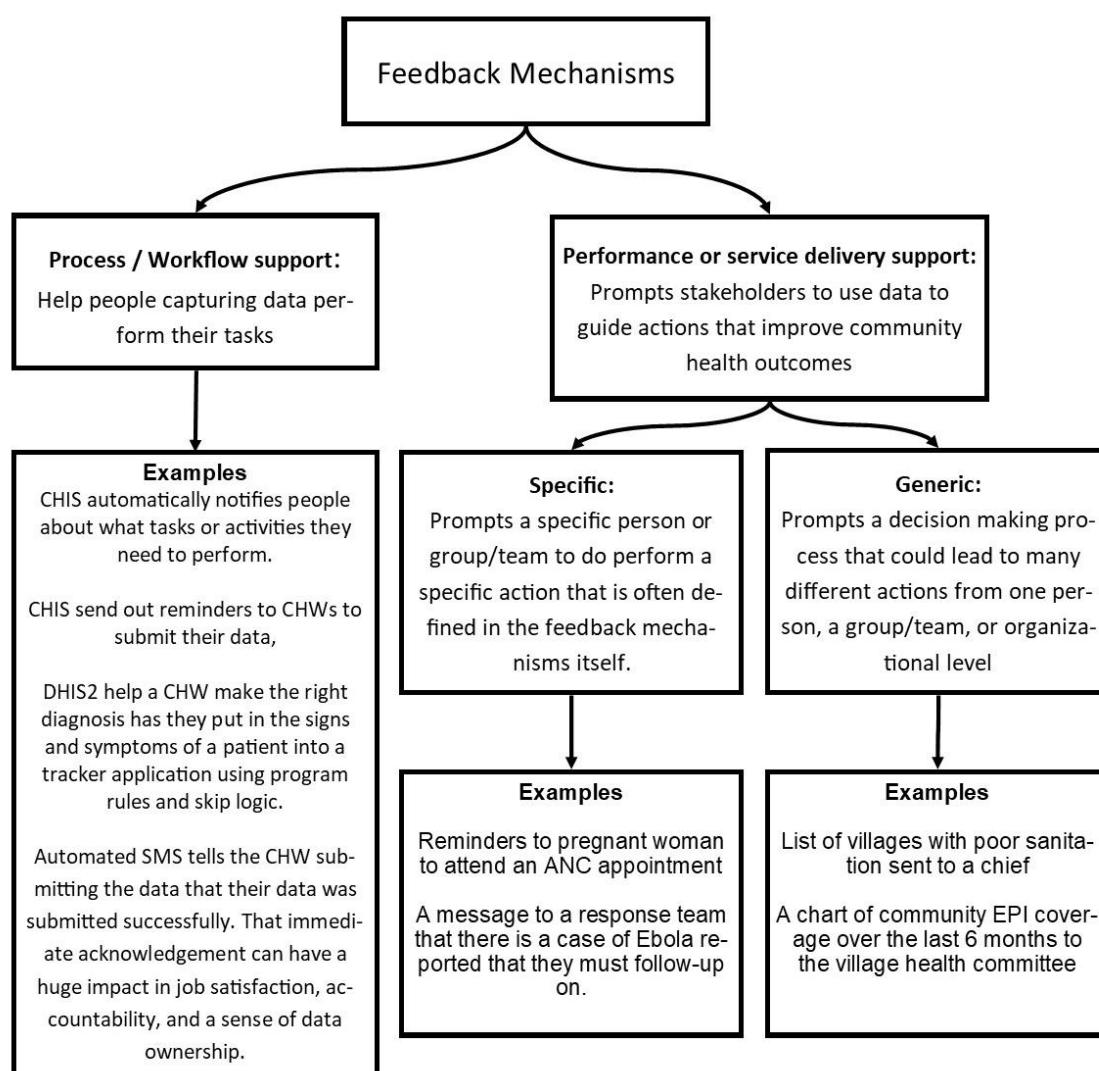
Feedback Mechanisms

Process / Workflow support:
Help people capturing data perform their tasks

Examples
CHIS automatically notifies people about what tasks or activities they need to perform.

CHIS send out reminders to CHWs to submit their data,

DHIS2 help a CHW make the right diagnosis has they put in the signs and symptoms of a patient into a tracker application using program rules and skip logic.

Automated SMS tells the CHW submitting the data that their data was submitted successfully. That immediate acknowledgement can have a huge impact in job satisfaction, accountability, and a sense of data ownership.

Performance or service delivery support:
Prompts stakeholders to use data to guide actions that improve community health outcomes

Specific:
Prompts a specific person or group/team to do perform a specific action that is often defined in the feedback mechanisms itself.

Examples
Reminders to pregnant woman to attend an ANC appointment

A message to a response team that there is a case of Ebola reported that they must follow-up on.

Generic:
Prompts a decision making process that could lead to many different actions from one person, a group/team, or organizational level

Examples
List of villages with poor sanitation sent to a chief

A chart of community EPI coverage over the last 6 months to the village health committee